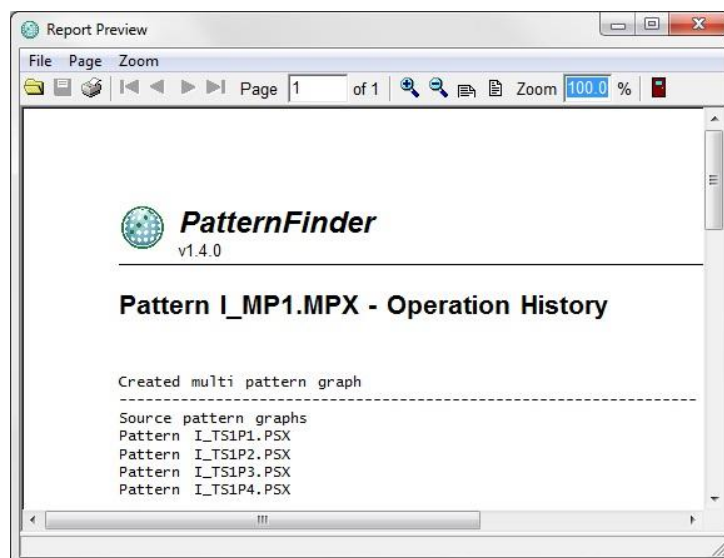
Report Preview

File Page Zoom

Page 1 of 1 Zoom 100.0 %

PatternFinder
v1.4.0

Pattern I_MP1.MPX - Operation History

Created multi pattern graph
----------------------------------------------------------------------
Source pattern graphs
Pattern I_TS1P1.PSX
Pattern I_TS1P2.PSX
Pattern I_TS1P3.PSX
Pattern I_TS1P4.PSX